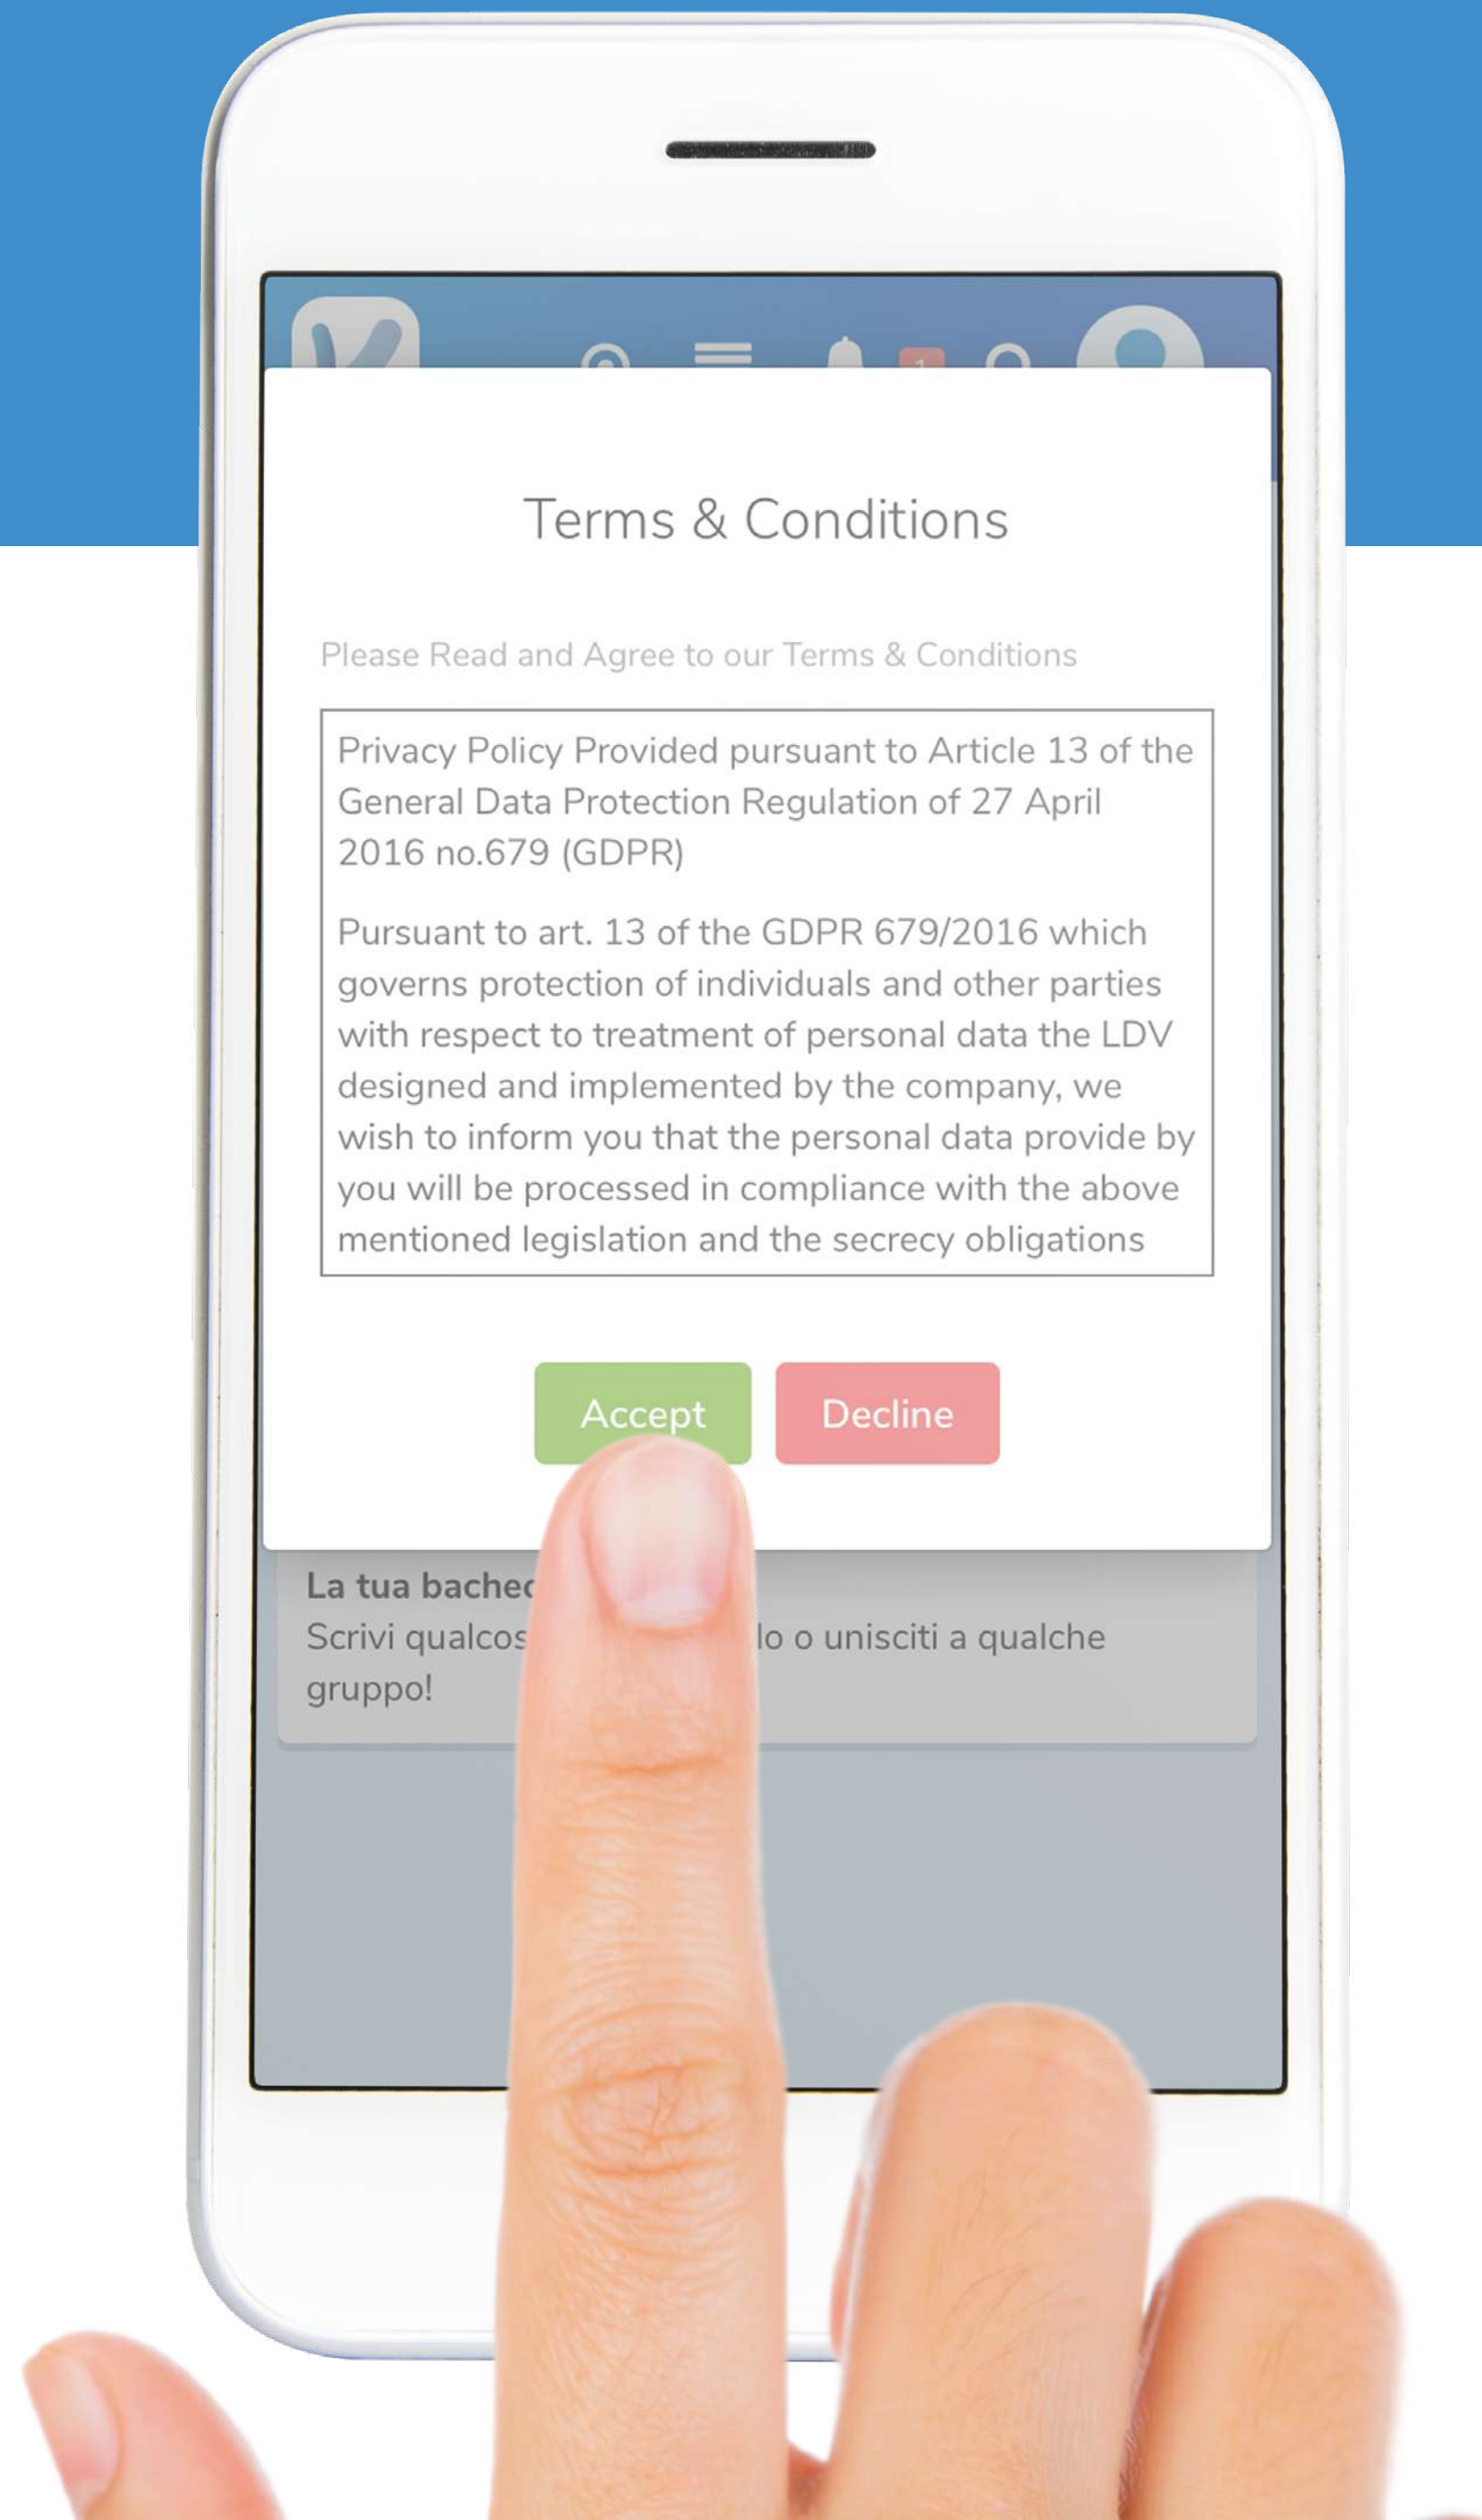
Terms & Conditions

Please Read and Agree to our Terms & Conditions

Privacy Policy Provided pursuant to Article 13 of the General Data Protection Regulation of 27 April 2016 no.679 (GDPR)

Pursuant to art. 13 of the GDPR 679/2016 which governs protection of individuals and other parties with respect to treatment of personal data the LDV designed and implemented by the company, we wish to inform you that the personal data provide by you will be processed in compliance with the above mentioned legislation and the secrecy obligations

Accept

Decline

La tua bache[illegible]
Scrivi qualcos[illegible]lo o unisciti a qualche gruppo!